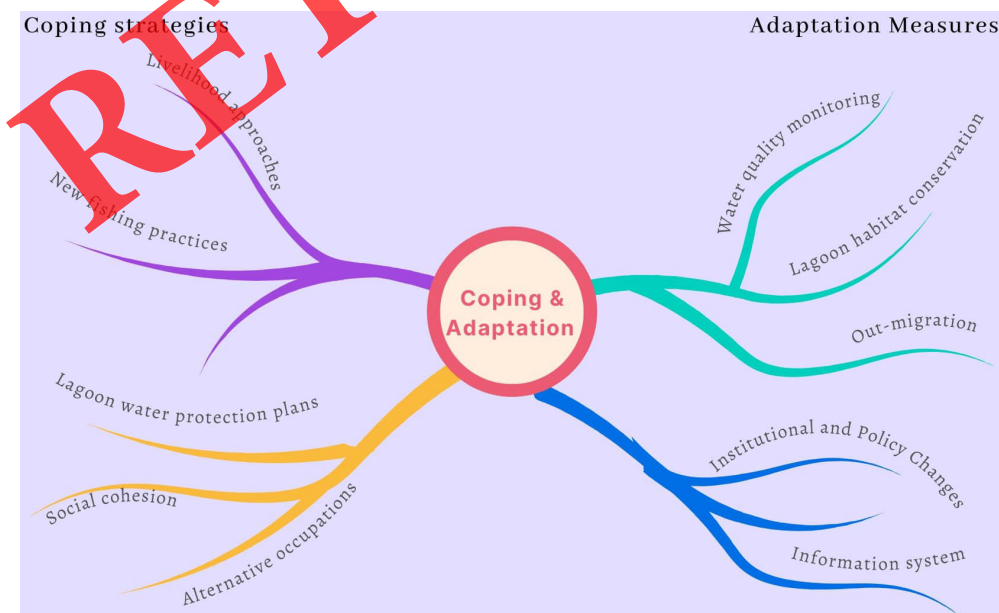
Coping strategies

Adaptation Measures

RET

Livelihood approaches

New fishing practices

Coping & Adaptation

Water quality monitoring

Lagoon habitat conservation

Out-migration

Lagoon water protection plans

Social cohesion

Alternative occupations

Institutional and Policy Changes

Information system